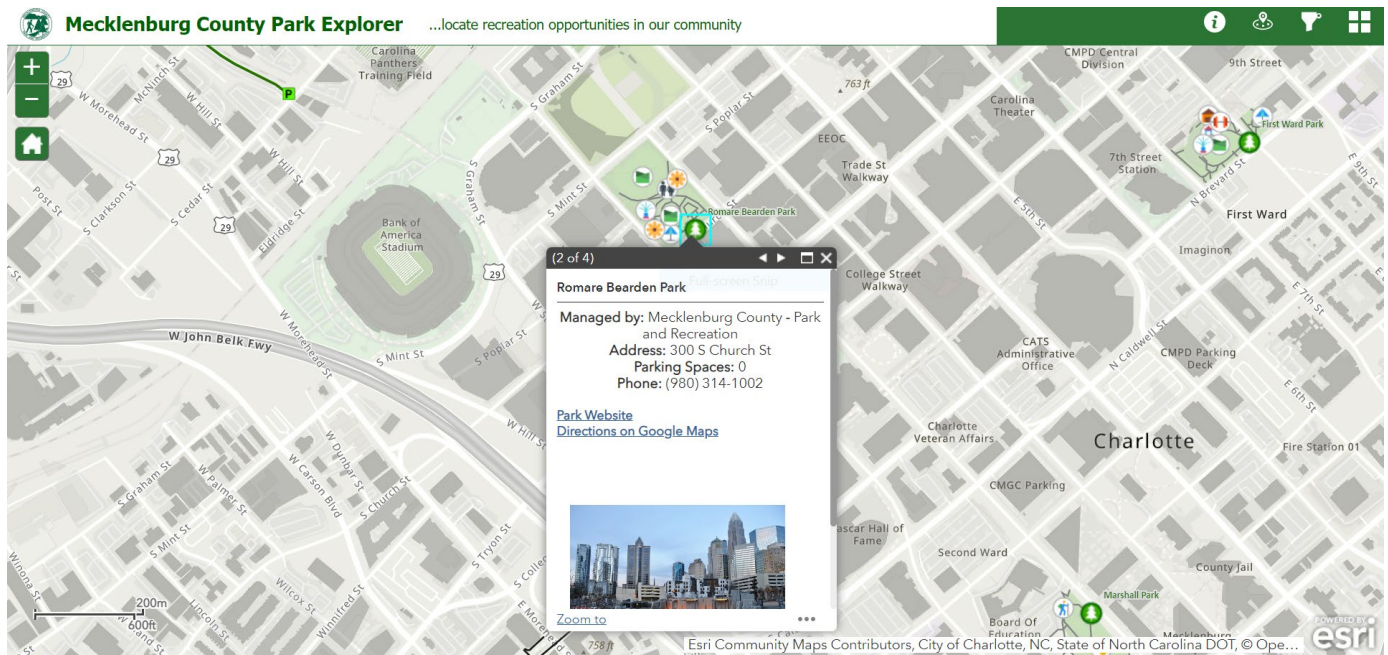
Mecklenburg County Park Explorer ...locate recreation opportunities in our community

+
−

(2 of 4)

Romare Bearden Park

Managed by: Mecklenburg County - Park and Recreation
Address: 300 S Church St
Parking Spaces: 0
Phone: (980) 314-1002

Park Website
Directions on Google Maps

Zoom to •••

Carolina Panthers Training Field
W Morehead St
McNinch St
W Hill St
Post St
S Clarkson St
S Cedar St
Eldridge St
Bank of America Stadium
S Graham St
S Mint St
S Poplar St
763 ft
EEOC
Trade St Walkway
Romare Bearden Park
Full-screen Snip
College Street Walkway
Carolina Theater
CMPD Central Division
9th Street
7th Street Station
N Brevard St
First Ward Park
First Ward
Imaginon
E 5th St
E 7th St
E 9th St
CATS Administrative Office
N Caldwell St
CMPD Parking Deck
E 6th St
Charlotte Veteran Affairs
Charlotte
Fire Station 01
CMGC Parking
Hall of Fame
Second Ward
County Jail
Marshall Park
Board Of Education
Mecklenburg
W John Belk Fwy
S Mint St
W Morehead St
W Hill St
W Dunbar St
W Carson Blvd
S Church St
S Graham St
W Palmer St
S Mint St
S Tryon St
Wilcox St
Winnifred St
Lincoln St
Winona St
S College St
E Morehead St
758 ft
29
200m
600ft
Esri Community Maps Contributors, City of Charlotte, NC, State of North Carolina DOT, © Ope...
POWERED BY esri